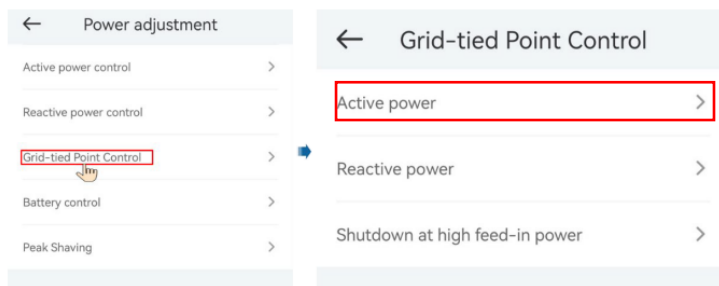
← Power adjustment

Active power control >

Reactive power control >

Grid-tied Point Control >

Battery control >

Peak Shaving >

← Grid-tied Point Control

Active power >

Reactive power >

Shutdown at high feed-in power >